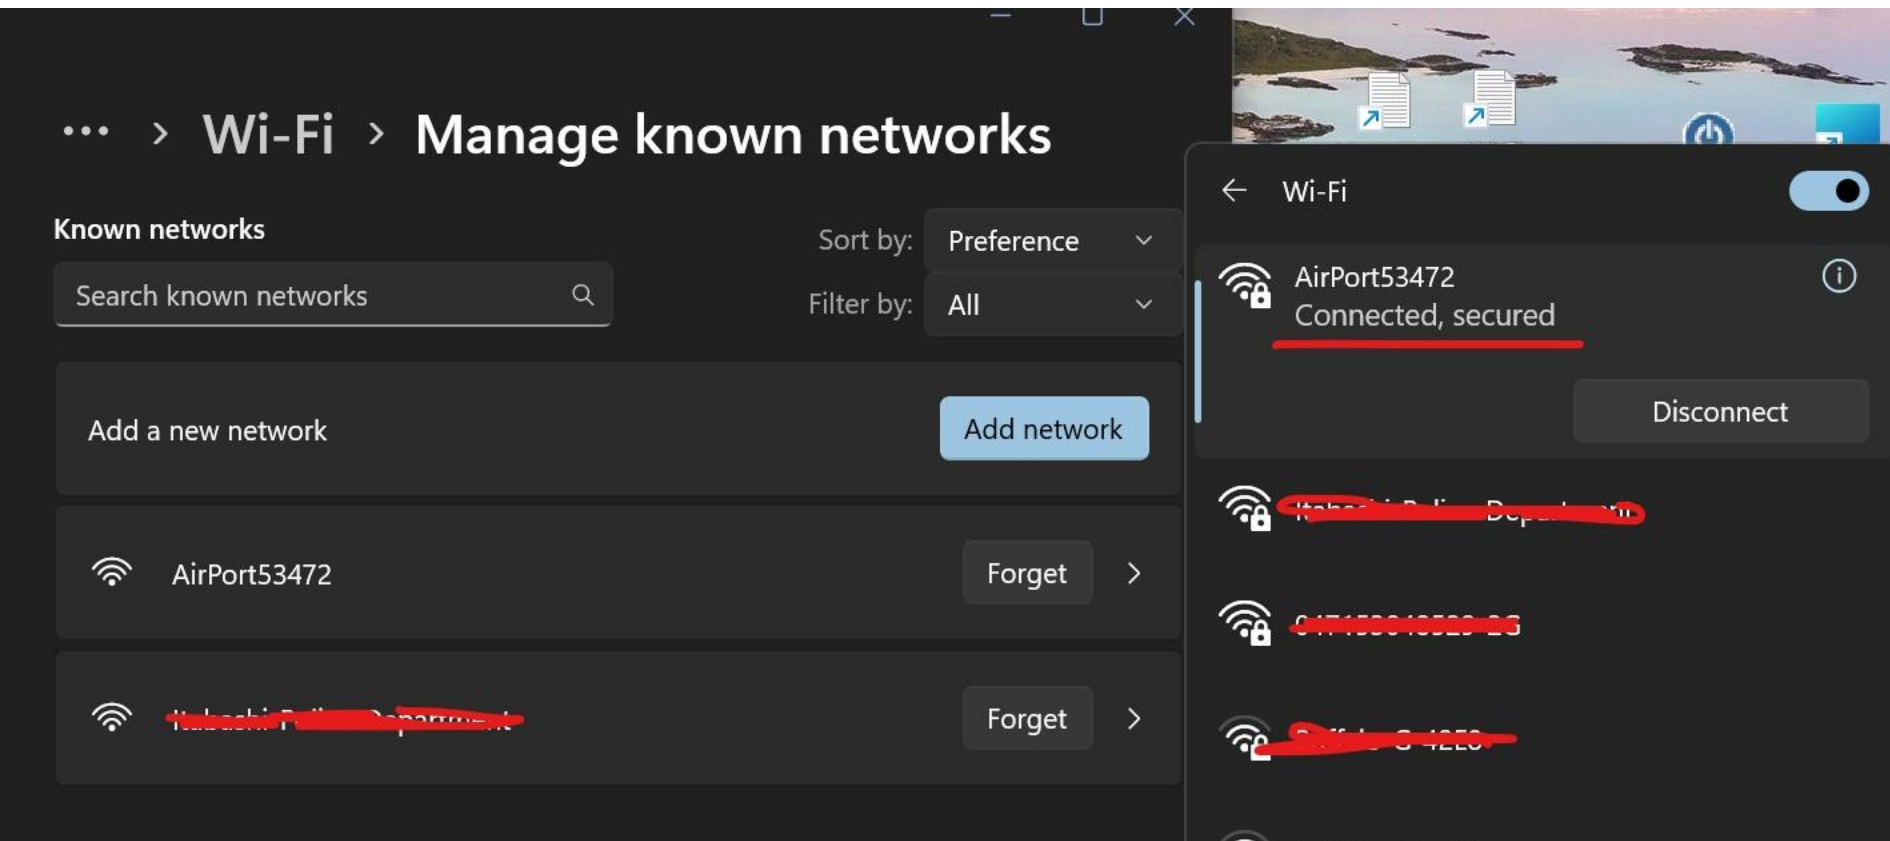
··· > Wi-Fi > Manage known networks

Known networks

Search known networks

Sort by: Preference

Filter by: All

Add a new network

Add network

AirPort53472

Forget

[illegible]

Forget

Wi-Fi

AirPort53472
Connected, secured

Disconnect

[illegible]

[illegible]

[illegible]